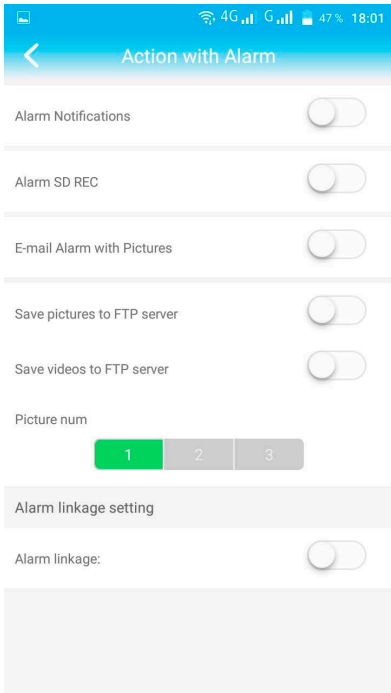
4G G 47 % 18:01

Action with Alarm

Alarm Notifications

Alarm SD REC

E-mail Alarm with Pictures

Save pictures to FTP server

Save videos to FTP server

Picture num

1 2 3

Alarm linkage setting

Alarm linkage: